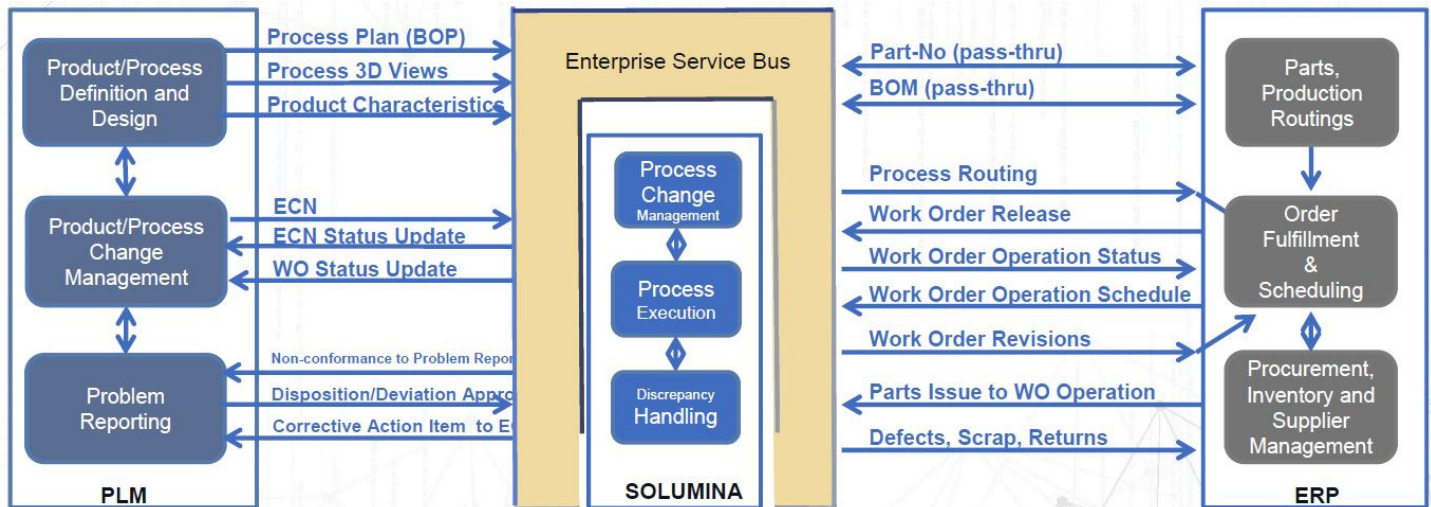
Product/Process Definition and Design

Product/Process Change Management

Problem Reporting

PLM

Process Plan (BOP)
Process 3D Views
Product Characteristics

ECN
ECN Status Update
WO Status Update

Non-conformance to Problem Repor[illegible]
Disposition/Deviation Appro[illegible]
Corrective Action Item to E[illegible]

Enterprise Service Bus

Process Change Management

Process Execution

Discrepancy Handling

SOLUMINA

Part-No (pass-thru)
BOM (pass-thru)

Process Routing
Work Order Release
Work Order Operation Status
Work Order Operation Schedule
Work Order Revisions

Parts Issue to WO Operation
Defects, Scrap, Returns

Parts, Production Routings

Order Fulfillment & Scheduling

Procurement, Inventory and Supplier Management

ERP